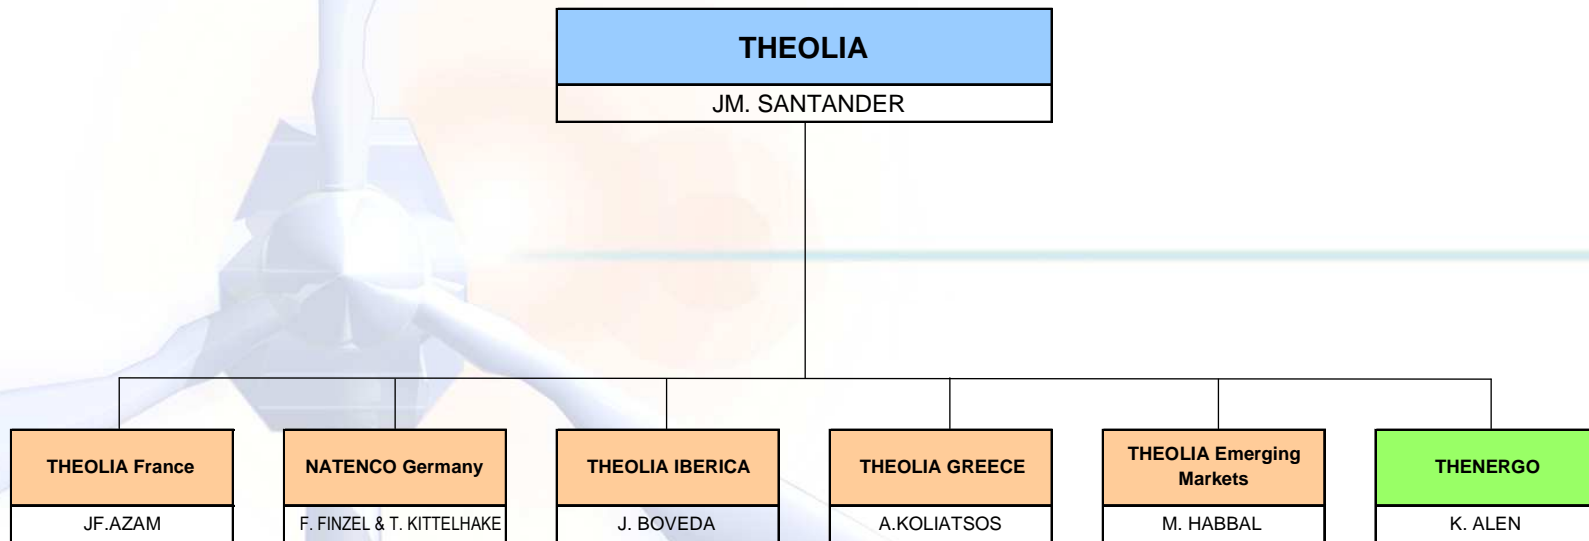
THEOLIA

JM. SANTANDER

THEOLIA France

JF.AZAM

NATENCO Germany

F. FINZEL & T. KITTELHAKE

THEOLIA IBERICA

J. BOVEDA

THEOLIA GREECE

A.KOLIATSOS

THEOLIA Emerging Markets

M. HABBAL

THENERGO

K. ALEN